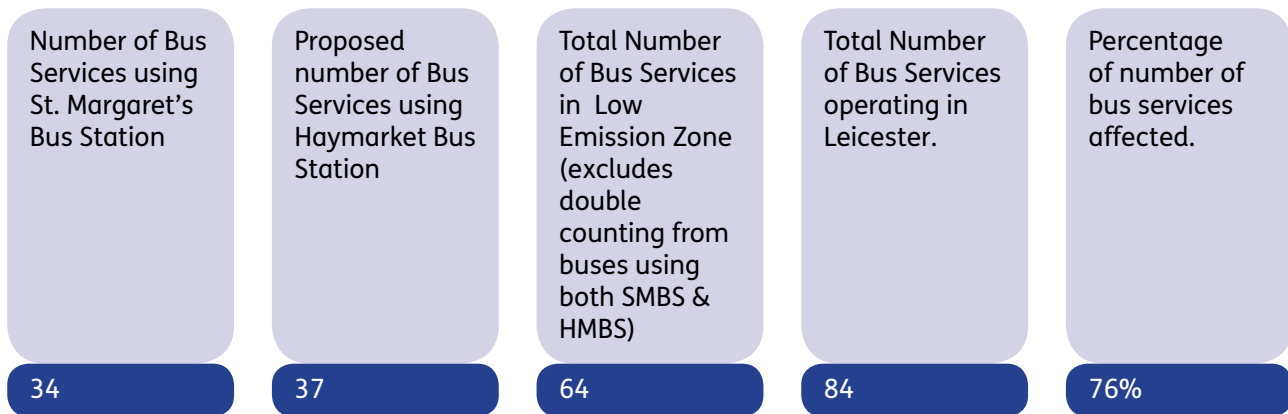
Number of Bus Services using St. Margaret's Bus Station

34

Proposed number of Bus Services using Haymarket Bus Station

37

Total Number of Bus Services in Low Emission Zone (excludes double counting from buses using both SMBS & HMBS)

64

Total Number of Bus Services operating in Leicester.

84

Percentage of number of bus services affected.

76%